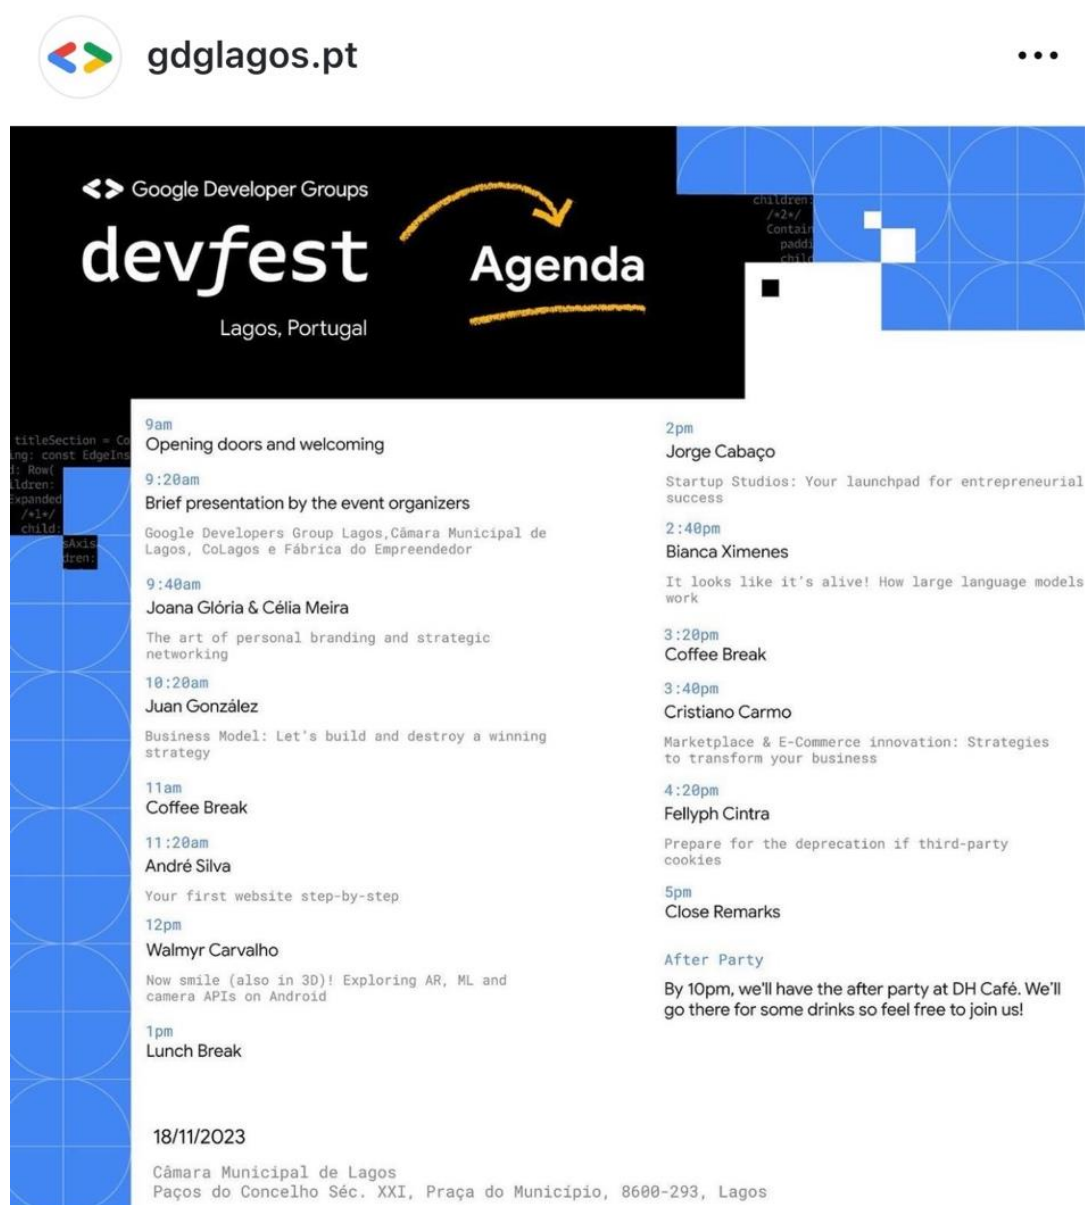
gdglagos.pt

•••

<> Google Developer Groups

devfest

Lagos, Portugal

Agenda

children:
/*2*/
Contai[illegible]
paddi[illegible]
child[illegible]

titleSection = Co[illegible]
ing: const EdgeIns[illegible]
d: Row(
ildren:
Expanded
/*1*/
child:
sAxis
dren:

9am
Opening doors and welcoming

9:20am
Brief presentation by the event organizers

Google Developers Group Lagos,Câmara Municipal de Lagos, CoLagos e Fábrica do Empreendedor

9:40am
Joana Glória & Célia Meira

The art of personal branding and strategic networking

10:20am
Juan González

Business Model: Let's build and destroy a winning strategy

11am
Coffee Break

11:20am
André Silva

Your first website step-by-step

12pm
Walmyr Carvalho

Now smile (also in 3D)! Exploring AR, ML and camera APIs on Android

1pm
Lunch Break

2pm
Jorge Cabaço

Startup Studios: Your launchpad for entrepreneurial success

2:40pm
Bianca Ximenes

It looks like it's alive! How large language models work

3:20pm
Coffee Break

3:40pm
Cristiano Carmo

Marketplace & E-Commerce innovation: Strategies to transform your business

4:20pm
Fellyph Cintra

Prepare for the deprecation if third-party cookies

5pm
Close Remarks

After Party
By 10pm, we'll have the after party at DH Café. We'll go there for some drinks so feel free to join us!

18/11/2023

Câmara Municipal de Lagos
Paços do Concelho Séc. XXI, Praça do Município, 8600-293, Lagos